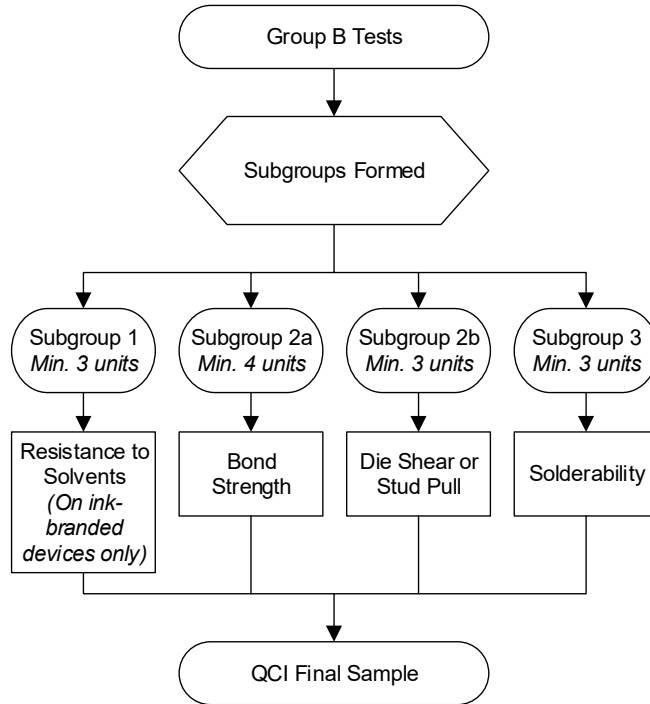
Group B Tests

Subgroups Formed

Subgroup 1
*Min. 3 units*

Subgroup 2a
*Min. 4 units*

Subgroup 2b
*Min. 3 units*

Subgroup 3
*Min. 3 units*

Resistance to Solvents
*(On ink-branded devices only)*

Bond Strength

Die Shear or Stud Pull

Solderability

QCI Final Sample